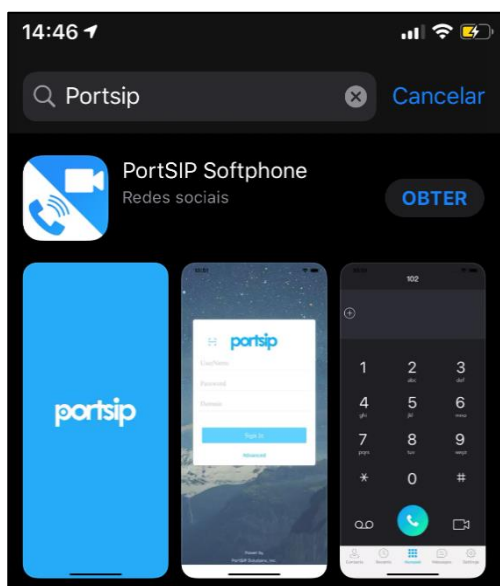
14:46

Portsip

Cancelar

PortSIP Softphone

Redes sociais

OBTER

portsip

portsip

UserName

Password

Domain

Sign In

Advanced

Powered by PortSIP Solutions, Inc.

102

1

2
abc

3
def

4
ghi

5
jkl

6
mno

7
pqrs

8
tuv

9
wxyz

*

0
+

#

Contacts

Recents

Numpad

Messages

Settings